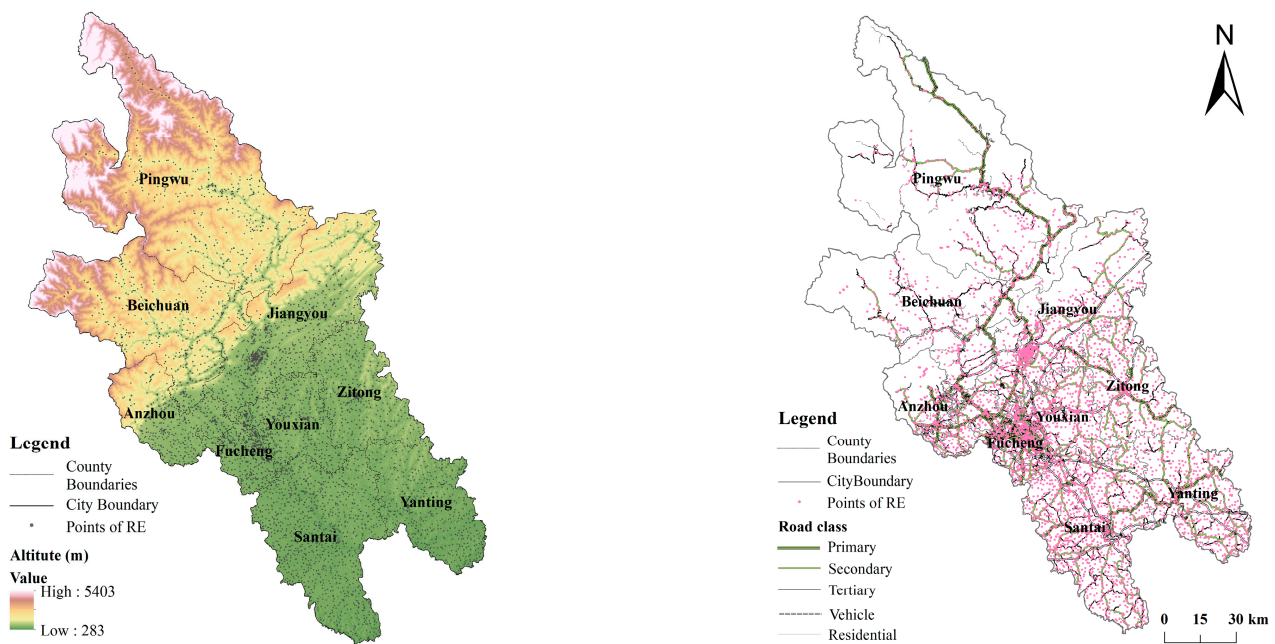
Pingwu
Beichuan
Jiangyou
Anzhou
Zitong
Youxian
Fucheng
Yanting
Santai

Legend
County Boundaries
City Boundary
Points of RE
Altitute (m)
Value
High : 5403
Low : 283

N

Pingwu
Beichuan
Jiangyou
Zitong
Anzhou
Youxian
Fucheng
Yanting
Santai

Legend
County Boundaries
CityBoundary
Points of RE
Road class
Primary
Secondary
Tertiary
Vehicle
Residential

0 15 30 km